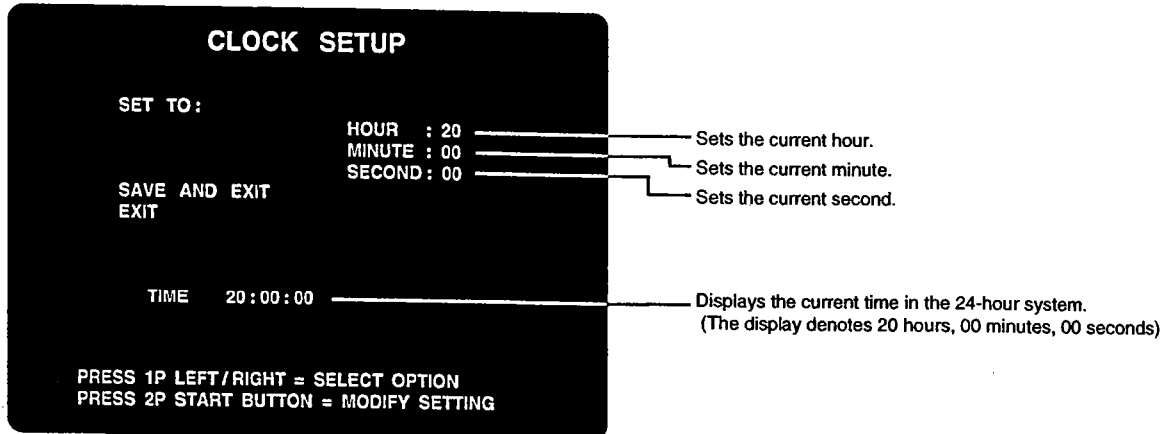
CLOCK SETUP

SET TO:

HOUR : 20
MINUTE : 00
SECOND: 00

SAVE AND EXIT
EXIT

TIME 20:00:00

PRESS 1P LEFT/RIGHT = SELECT OPTION
PRESS 2P START BUTTON = MODIFY SETTING

Sets the current hour.
Sets the current minute.
Sets the current second.

Displays the current time in the 24-hour system.
(The display denotes 20 hours, 00 minutes, 00 seconds)